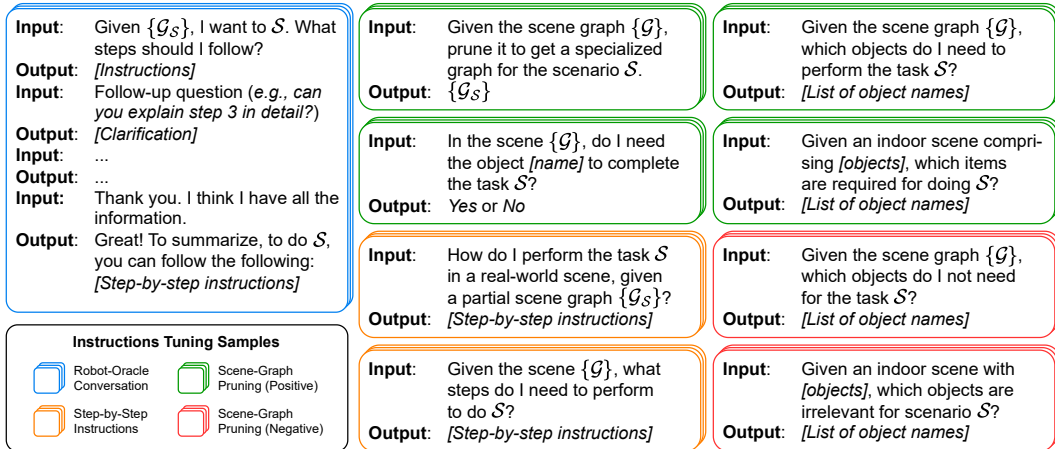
**Input**: Given $\{\mathcal{G}_\mathcal{S}\}$, I want to $\mathcal{S}$. What steps should I follow?
**Output**: *[Instructions]*
**Input**: Follow-up question (*e.g., can you explain step 3 in detail?*)
**Output**: *[Clarification]*
**Input**: ...
**Output**: ...
**Input**: Thank you. I think I have all the information.
**Output**: Great! To summarize, to do $\mathcal{S}$, you can follow the following: *[Step-by-step instructions]*

**Instructions Tuning Samples**

Robot-Oracle Conversation

Scene-Graph Pruning (Positive)

Step-by-Step Instructions

Scene-Graph Pruning (Negative)

**Input**: Given the scene graph $\{\mathcal{G}\}$, prune it to get a specialized graph for the scenario $\mathcal{S}$.
**Output**: $\{\mathcal{G}_\mathcal{S}\}$

**Input**: In the scene $\{\mathcal{G}\}$, do I need the object *[name]* to complete the task $\mathcal{S}$?
**Output**: *Yes* or *No*

**Input**: How do I perform the task $\mathcal{S}$ in a real-world scene, given a partial scene graph $\{\mathcal{G}_\mathcal{S}\}$?
**Output**: *[Step-by-step instructions]*

**Input**: Given the scene $\{\mathcal{G}\}$, what steps do I need to perform to do $\mathcal{S}$?
**Output**: *[Step-by-step instructions]*

**Input**: Given the scene graph $\{\mathcal{G}\}$, which objects do I need to perform the task $\mathcal{S}$?
**Output**: *[List of object names]*

**Input**: Given an indoor scene comprising *[objects]*, which items are required for doing $\mathcal{S}$?
**Output**: *[List of object names]*

**Input**: Given the scene graph $\{\mathcal{G}\}$, which objects do I not need for the task $\mathcal{S}$?
**Output**: *[List of object names]*

**Input**: Given an indoor scene with *[objects]*, which objects are irrelevant for scenario $\mathcal{S}$?
**Output**: *[List of object names]*